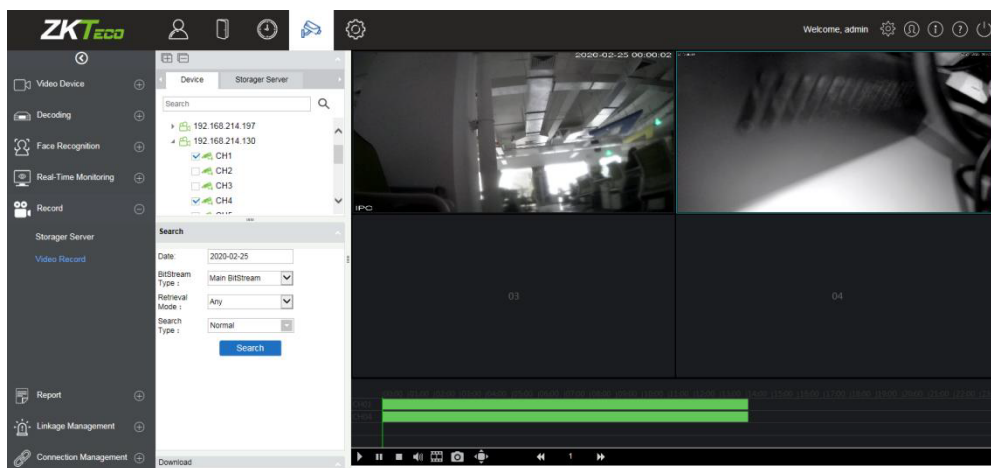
ZKTeco

Welcome, admin

Video Device

Decoding

Face Recognition

Real-Time Monitoring

Record

Storager Server

Video Record

Report

Linkage Management

Connection Management

Device | Storager Server

Search

192.168.214.197
192.168.214.130
CH1
CH2
CH3
CH4

Search

Date: 2020-02-25
BitStream Type: Main BitStream
Retrieval Mode: Any
Search Type: Normal

Search

Download

2020-02-25 00:00:02

IPC

03

04

1